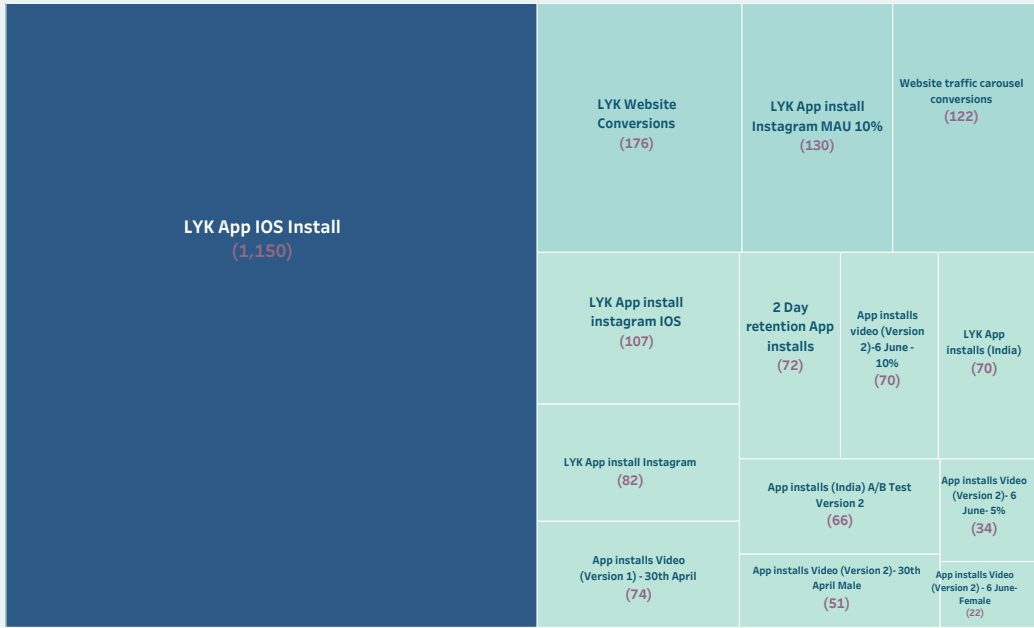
LYK App IOS Install
(1,150)

LYK Website Conversions
(176)

LYK App install Instagram MAU 10%
(130)

Website traffic carousel conversions
(122)

LYK App install instagram IOS
(107)

2 Day retention App installs
(72)

App installs video (Version 2)-6 June - 10%
(70)

LYK App installs (India)
(70)

LYK App install Instagram
(82)

App installs (India) A/B Test Version 2
(66)

App installs Video (Version 2)- 6 June- 5%
(34)

App installs Video (Version 1) - 30th April
(74)

App installs Video (Version 2)- 30th April Male
(51)

App installs Video (Version 2)- 6 June- Female
(22)